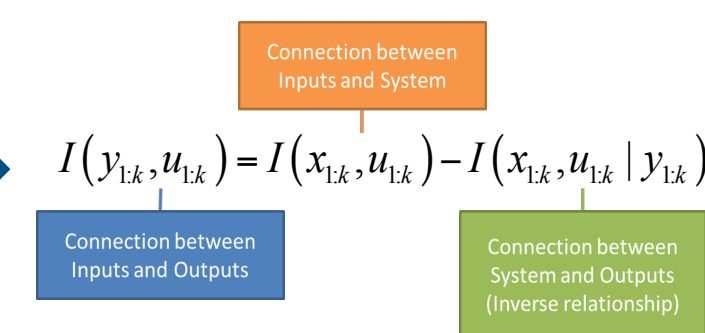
Connection between Inputs and System

$I\left(y_{1:k}, u_{1:k}\right) = I\left(x_{1:k}, u_{1:k}\right) - I\left(x_{1:k}, u_{1:k} \mid y_{1:k}\right)$

Connection between Inputs and Outputs

Connection between System and Outputs (Inverse relationship)